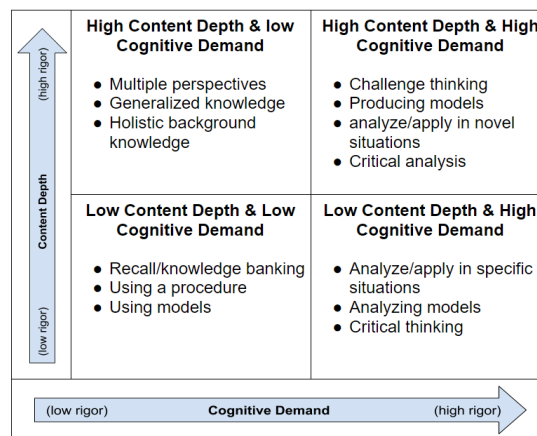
(high rigor)

Content Depth

(low rigor)

| High Content Depth & low Cognitive Demand | High Content Depth & High Cognitive Demand |
|---|---|
| • Multiple perspectives<br>• Generalized knowledge<br>• Holistic background knowledge | • Challenge thinking<br>• Producing models<br>• analyze/apply in novel situations<br>• Critical analysis |
| **Low Content Depth & Low Cognitive Demand** | **Low Content Depth & High Cognitive Demand** |
| • Recall/knowledge banking<br>• Using a procedure<br>• Using models | • Analyze/apply in specific situations<br>• Analyzing models<br>• Critical thinking |

(low rigor) Cognitive Demand (high rigor)